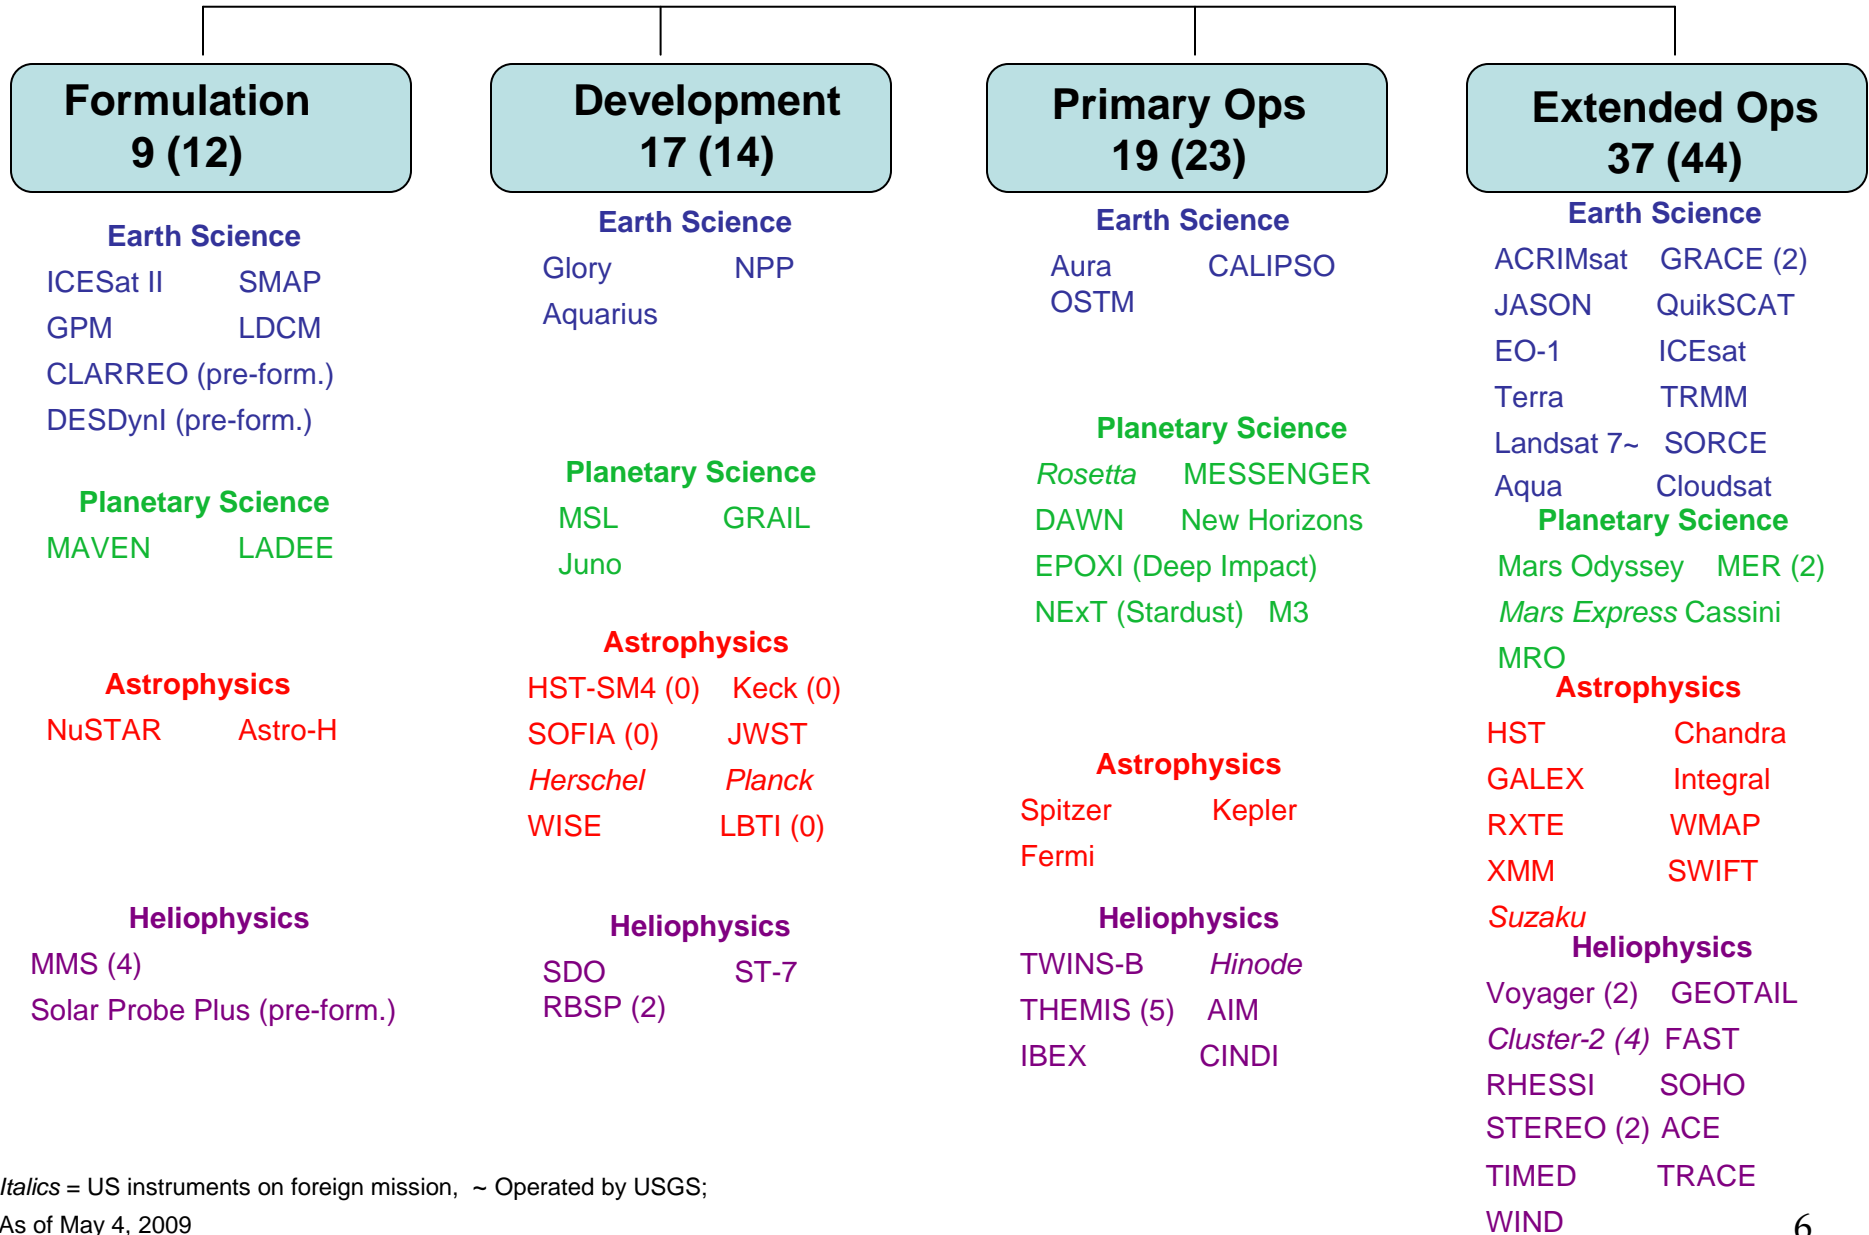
Formulation
9 (12)

Earth Science
ICESat II SMAP
GPM LDCM
CLARREO (pre-form.)
DESDynI (pre-form.)

Planetary Science
MAVEN LADEE

Astrophysics
NuSTAR Astro-H

Heliophysics
MMS (4)
Solar Probe Plus (pre-form.)

Development
17 (14)

Earth Science
Glory NPP
Aquarius

Planetary Science
MSL GRAIL
Juno

Astrophysics
HST-SM4 (0) Keck (0)
SOFIA (0) JWST
Herschel Planck
WISE LBTI (0)

Heliophysics
SDO ST-7
RBSP (2)

Primary Ops
19 (23)

Earth Science
Aura CALIPSO
OSTM

Planetary Science
Rosetta MESSENGER
DAWN New Horizons
EPOXI (Deep Impact)
NExT (Stardust) M3

Astrophysics
Spitzer Kepler
Fermi

Heliophysics
TWINS-B Hinode
THEMIS (5) AIM
IBEX CINDI

Extended Ops
37 (44)

Earth Science
ACRIMsat GRACE (2)
JASON QuikSCAT
EO-1 ICEsat
Terra TRMM
Landsat 7~ SORCE
Aqua Cloudsat

Planetary Science
Mars Odyssey MER (2)
Mars Express Cassini
MRO

Astrophysics
HST Chandra
GALEX Integral
RXTE WMAP
XMM SWIFT
Suzaku

Heliophysics
Voyager (2) GEOTAIL
Cluster-2 (4) FAST
RHESSI SOHO
STEREO (2) ACE
TIMED TRACE
WIND

Italics = US instruments on foreign mission, ~ Operated by USGS;
As of May 4, 2009

6